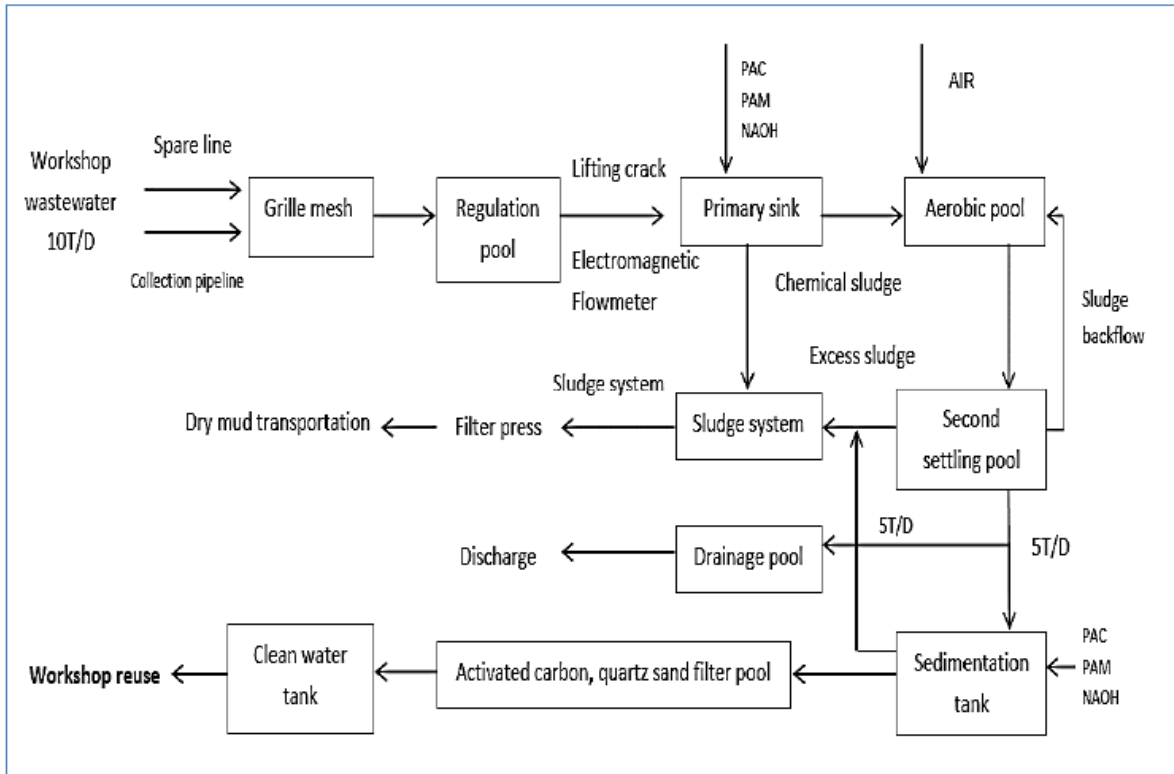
PAC
PAM
NAOH

AIR

Workshop wastewater 10T/D

Spare line

Collection pipeline

Grille mesh

Regulation pool

Lifting crack

Electromagnetic Flowmeter

Primary sink

Aerobic pool

Chemical sludge

Sludge backflow

Excess sludge

Sludge system

Dry mud transportation

Filter press

Sludge system

Second settling pool

5T/D

5T/D

Discharge

Drainage pool

Workshop reuse

Clean water tank

Activated carbon, quartz sand filter pool

Sedimentation tank

PAC
PAM
NAOH